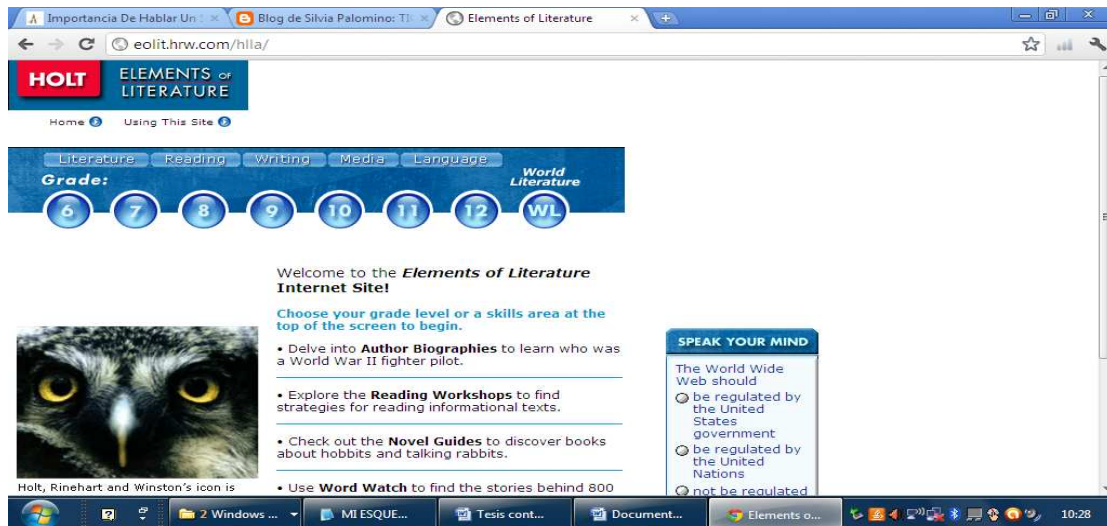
Importancia De Hablar Un
Blog de Silvia Palomino: TI
Elements of Literature

eolit.hrw.com/hlla/

HOLT ELEMENTS of LITERATURE

Home Using This Site

Literature Reading Writing Media Language

Grade:

6 7 8 9 10 11 12 WL

World Literature

Welcome to the *Elements of Literature* **Internet Site!**

**Choose your grade level or a skills area at the top of the screen to begin.**

• Delve into **Author Biographies** to learn who was a World War II fighter pilot.

• Explore the **Reading Workshops** to find strategies for reading informational texts.

• Check out the **Novel Guides** to discover books about hobbits and talking rabbits.

• Use **Word Watch** to find the stories behind 800

Holt, Rinehart and Winston's icon is

SPEAK YOUR MIND

The World Wide Web should

be regulated by the United States government

be regulated by the United Nations

not be regulated

2 Windows ...
MI ESQUE...
Tesis cont...
Document...
Elements o...
10:28